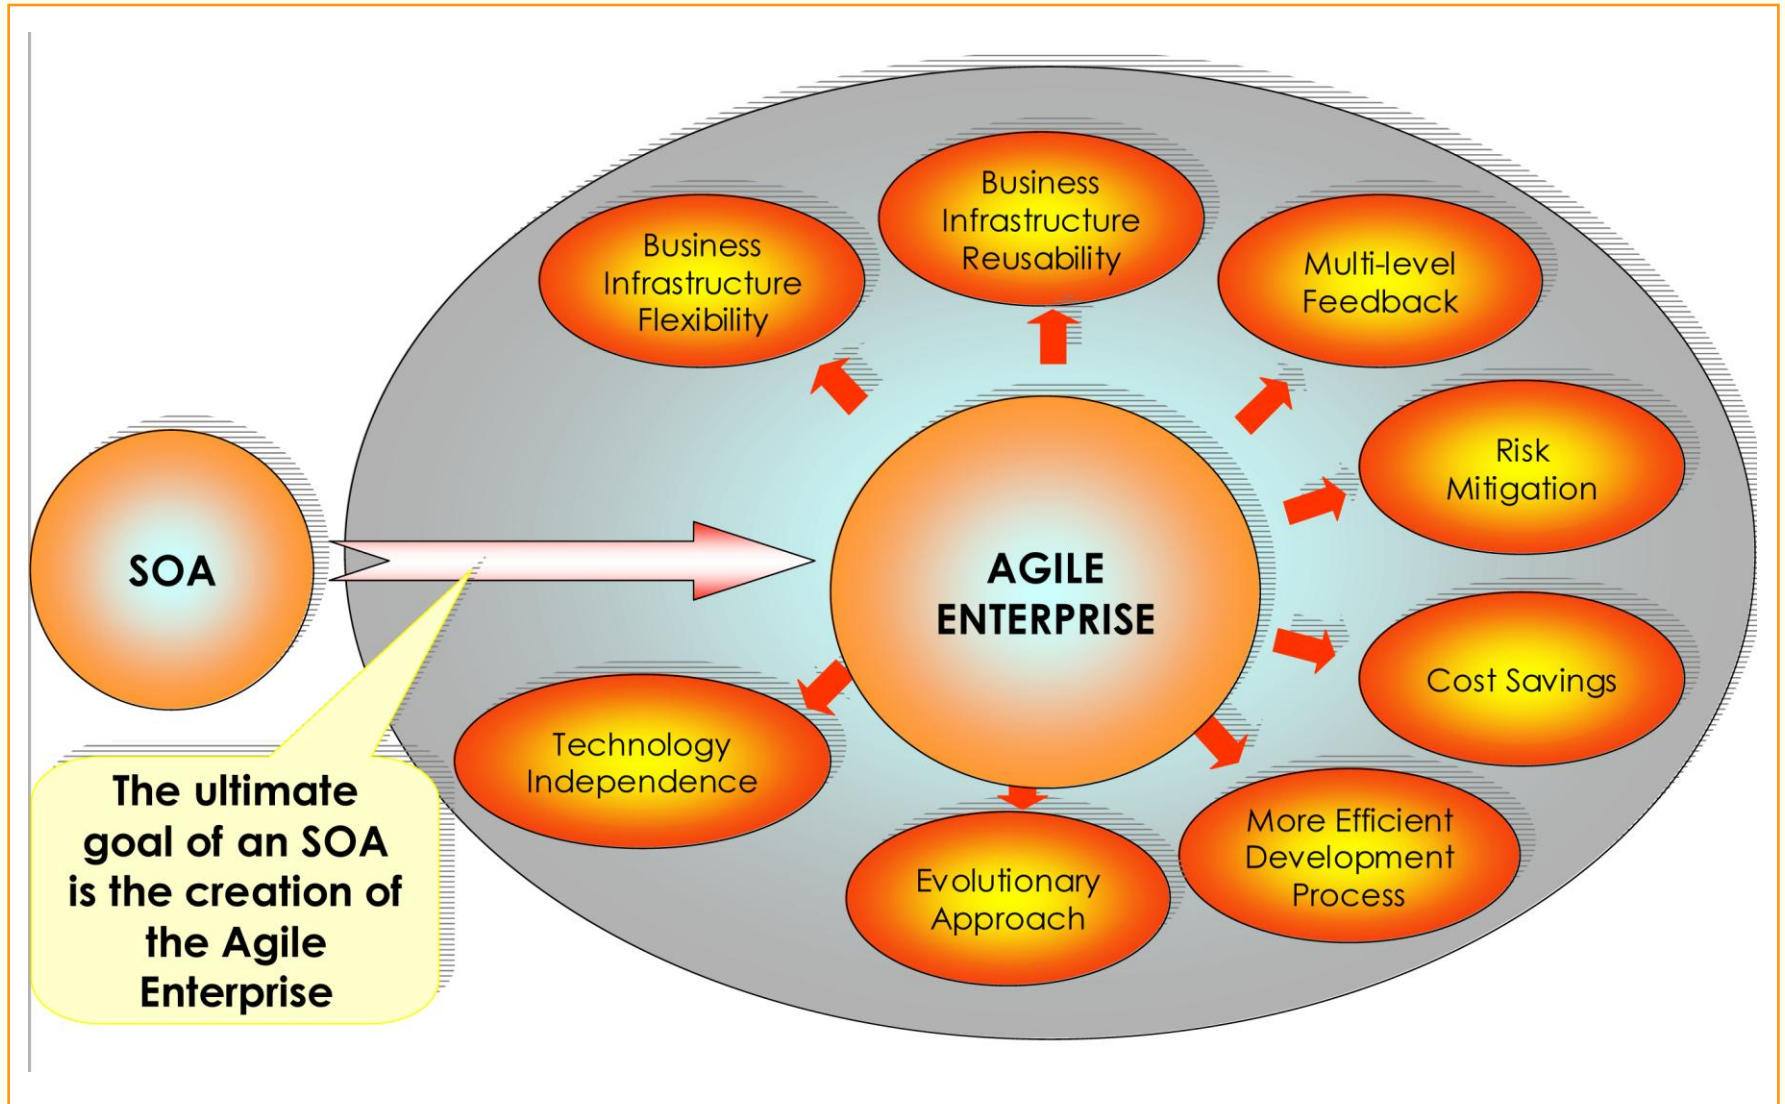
SOA

The ultimate goal of an SOA is the creation of the Agile Enterprise

AGILE ENTERPRISE

Business Infrastructure Flexibility

Business Infrastructure Reusability

Multi-level Feedback

Risk Mitigation

Cost Savings

More Efficient Development Process

Evolutionary Approach

Technology Independence